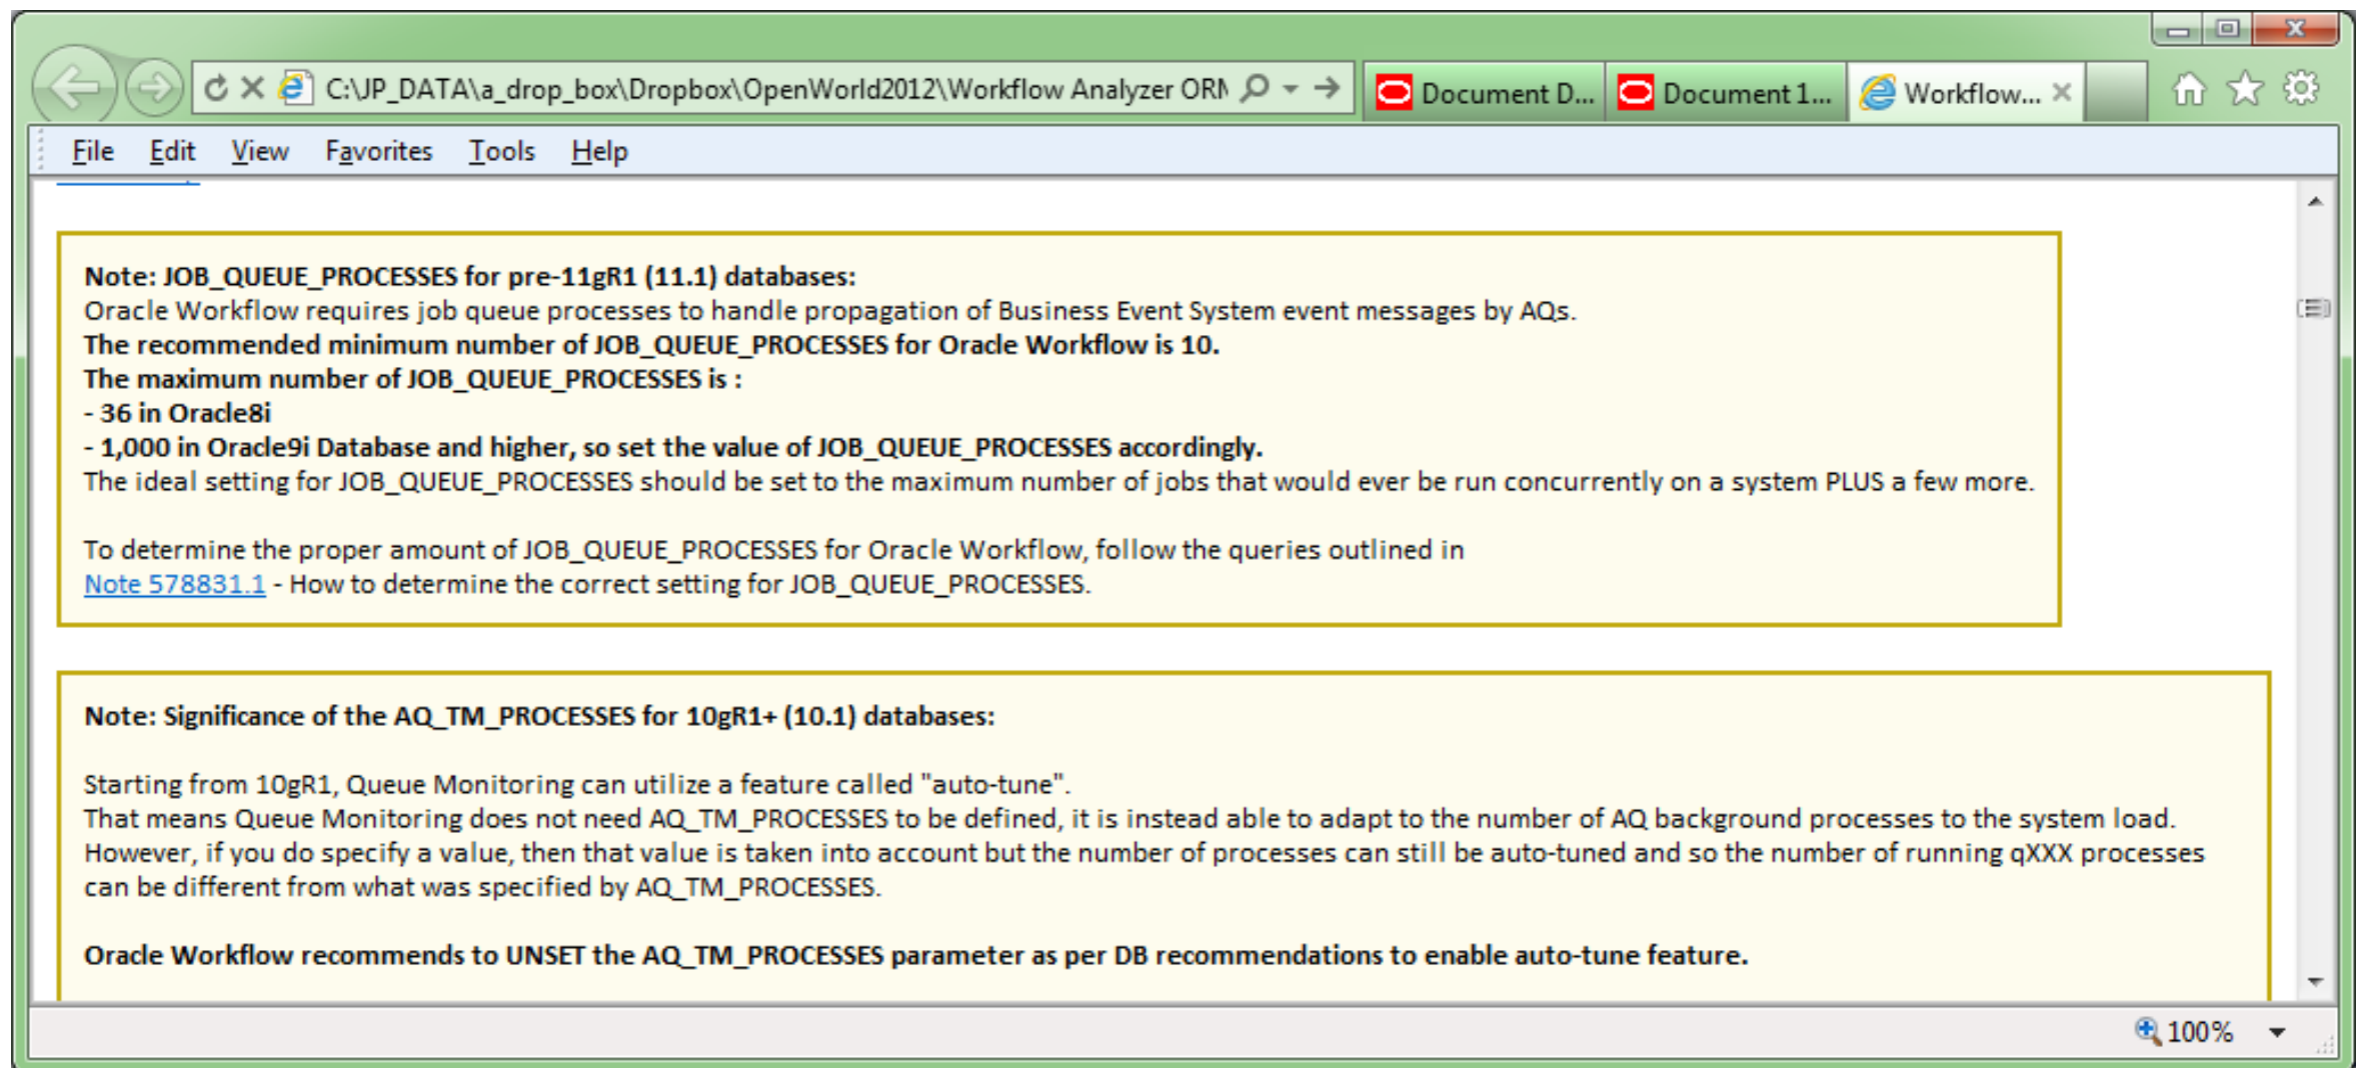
C:\JP_DATA\a_drop_box\Dropbox\OpenWorld2012\Workflow Analyzer ORN

Document D...

Document 1...

Workflow...

File Edit View Favorites Tools Help

**Note: JOB_QUEUE_PROCESSES for pre-11gR1 (11.1) databases:**
Oracle Workflow requires job queue processes to handle propagation of Business Event System event messages by AQs.
**The recommended minimum number of JOB_QUEUE_PROCESSES for Oracle Workflow is 10.**
**The maximum number of JOB_QUEUE_PROCESSES is :**
**- 36 in Oracle8i**
**- 1,000 in Oracle9i Database and higher, so set the value of JOB_QUEUE_PROCESSES accordingly.**
The ideal setting for JOB_QUEUE_PROCESSES should be set to the maximum number of jobs that would ever be run concurrently on a system PLUS a few more.

To determine the proper amount of JOB_QUEUE_PROCESSES for Oracle Workflow, follow the queries outlined in
Note 578831.1 - How to determine the correct setting for JOB_QUEUE_PROCESSES.

**Note: Significance of the AQ_TM_PROCESSES for 10gR1+ (10.1) databases:**

Starting from 10gR1, Queue Monitoring can utilize a feature called "auto-tune".
That means Queue Monitoring does not need AQ_TM_PROCESSES to be defined, it is instead able to adapt to the number of AQ background processes to the system load.
However, if you do specify a value, then that value is taken into account but the number of processes can still be auto-tuned and so the number of running qXXX processes can be different from what was specified by AQ_TM_PROCESSES.

**Oracle Workflow recommends to UNSET the AQ_TM_PROCESSES parameter as per DB recommendations to enable auto-tune feature.**

100%